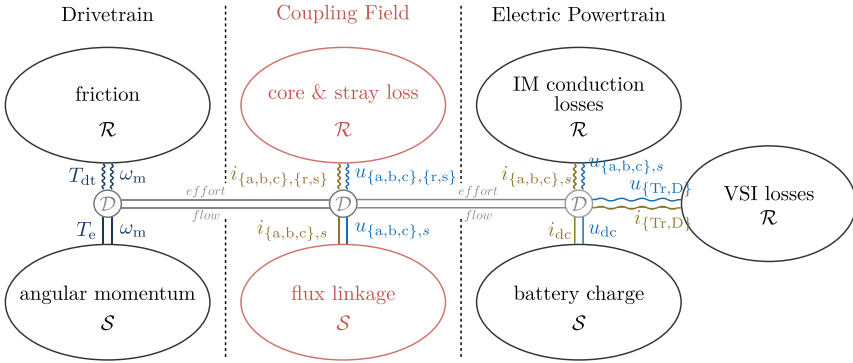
Drivetrain

Coupling Field

Electric Powertrain

friction
$\mathcal{R}$

core & stray loss
$\mathcal{R}$

IM conduction losses
$\mathcal{R}$

$T_{\mathrm{dt}}$ $\omega_{\mathrm{m}}$

$i_{\{\mathrm{a,b,c}\},\{\mathrm{r,s}\}}$ $u_{\{\mathrm{a,b,c}\},\{\mathrm{r,s}\}}$

$i_{\{\mathrm{a,b,c}\},s}$ $u_{\{\mathrm{a,b,c}\},s}$

$u_{\{\mathrm{Tr,D}\}}$

VSI losses
$\mathcal{R}$

effort

effort

$\mathcal{D}$

$\mathcal{D}$

$\mathcal{D}$

flow

flow

$i_{\{\mathrm{Tr,D}\}}$

$T_{\mathrm{e}}$ $\omega_{\mathrm{m}}$

$i_{\{\mathrm{a,b,c}\},s}$ $u_{\{\mathrm{a,b,c}\},s}$

$i_{\mathrm{dc}}$ $u_{\mathrm{dc}}$

angular momentum
$\mathcal{S}$

flux linkage
$\mathcal{S}$

battery charge
$\mathcal{S}$